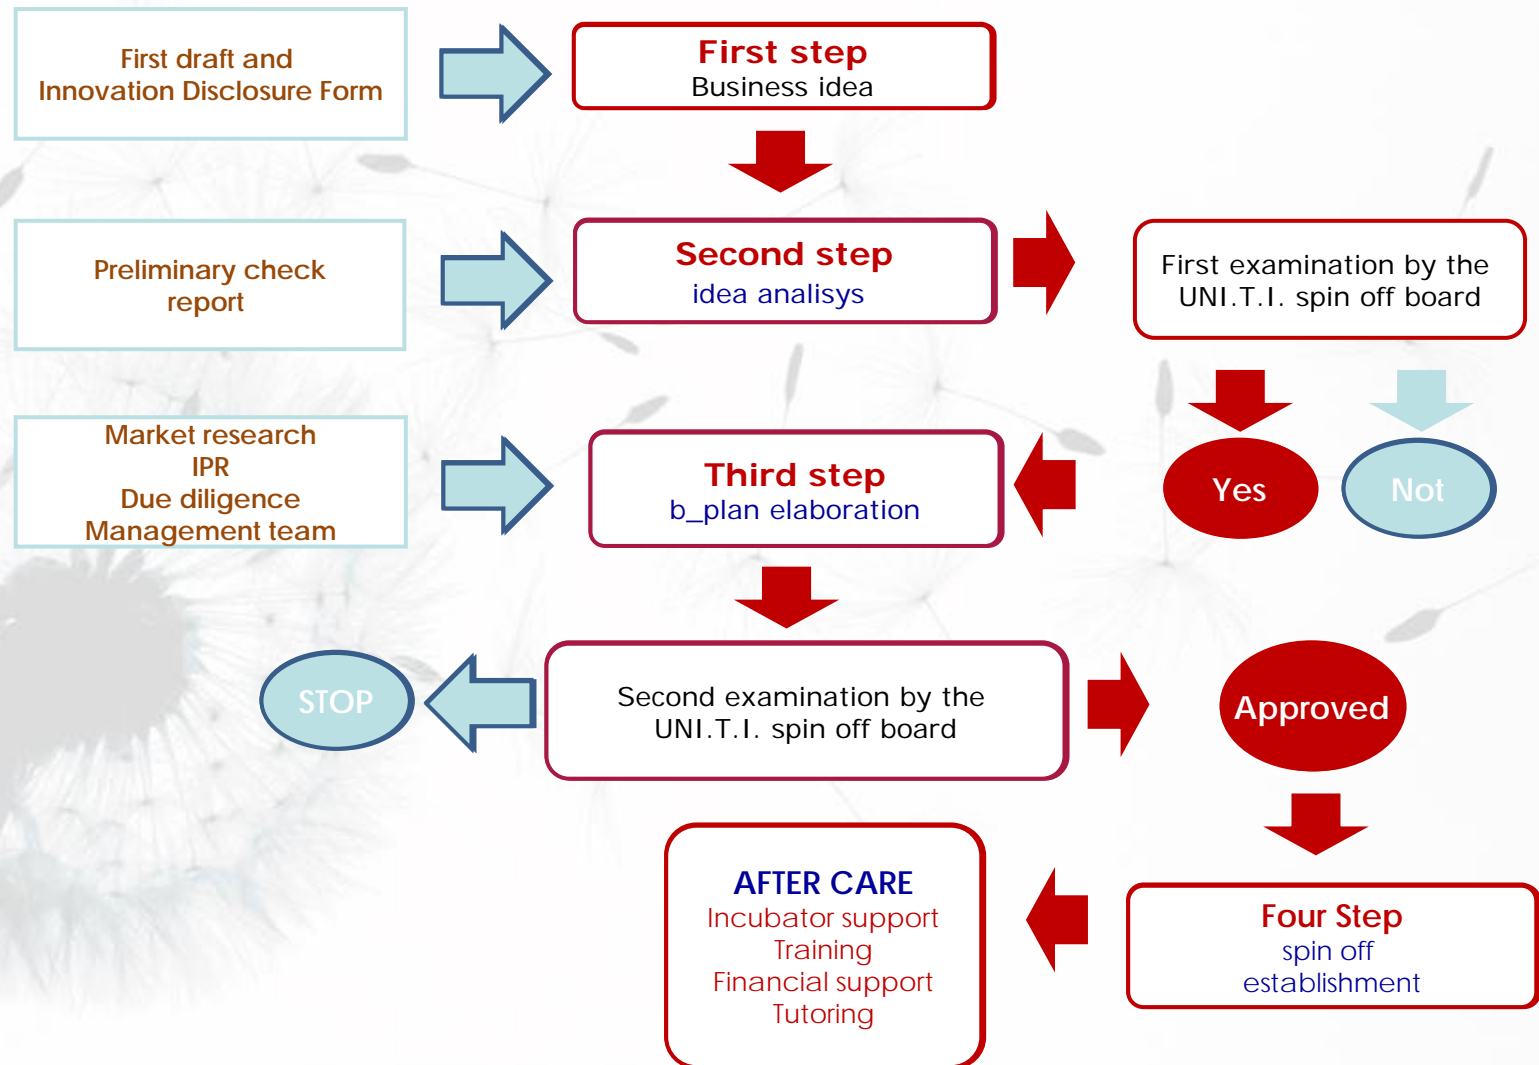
First draft and Innovation Disclosure Form

First step
Business idea

Preliminary check report

Second step
idea analisys

First examination by the UNI.T.I. spin off board

Yes

Not

Market research
IPR
Due diligence
Management team

Third step
b_plan elaboration

STOP

Second examination by the UNI.T.I. spin off board

Approved

AFTER CARE
Incubator support
Training
Financial support
Tutoring

Four Step
spin off
establishment